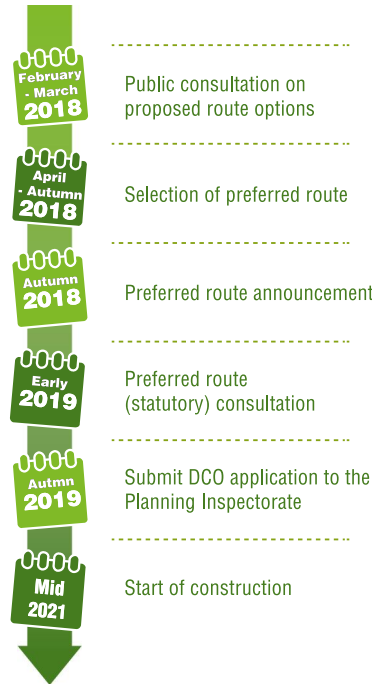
February - March 2018

Public consultation on proposed route options

April - Autumn 2018

Selection of preferred route

Autumn 2018

Preferred route announcement

Early 2019

Preferred route (statutory) consultation

Autmn 2019

Submit DCO application to the Planning Inspectorate

Mid 2021

Start of construction